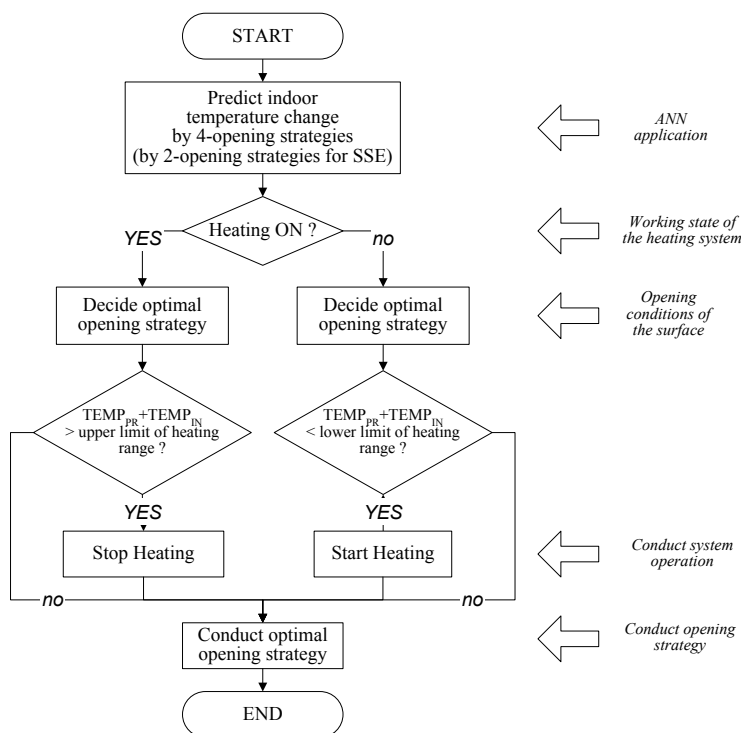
START

Predict indoor temperature change by 4-opening strategies (by 2-opening strategies for SSE)

ANN application

Heating ON ?

YES

no

Working state of the heating system

Decide optimal opening strategy

Decide optimal opening strategy

Opening conditions of the surface

$TEMP_{PR}+TEMP_{IN}$ > upper limit of heating range ?

$TEMP_{PR}+TEMP_{IN}$ < lower limit of heating range ?

YES

YES

Stop Heating

Start Heating

Conduct system operation

no

no

Conduct optimal opening strategy

Conduct opening strategy

END